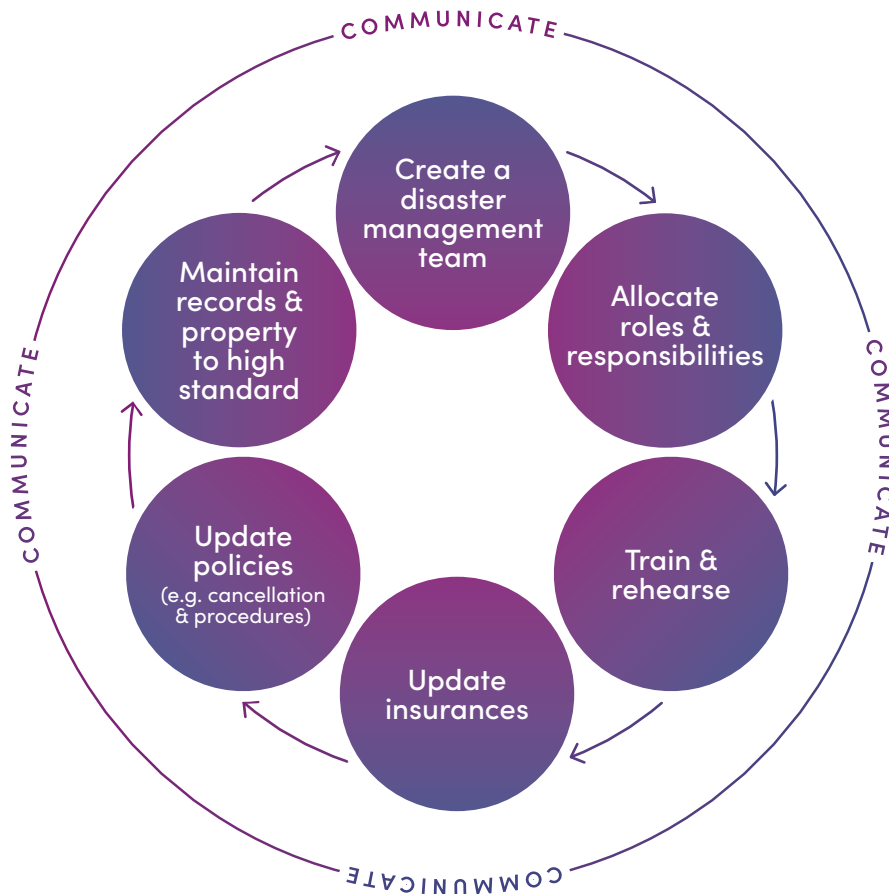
COMMUNICATE

Create a disaster management team

Allocate roles & responsibilities

COMMUNICATE

Train & rehearse

Update insurances

COMMUNICATE

Update policies (e.g. cancellation & procedures)

COMMUNICATE

Maintain records & property to high standard